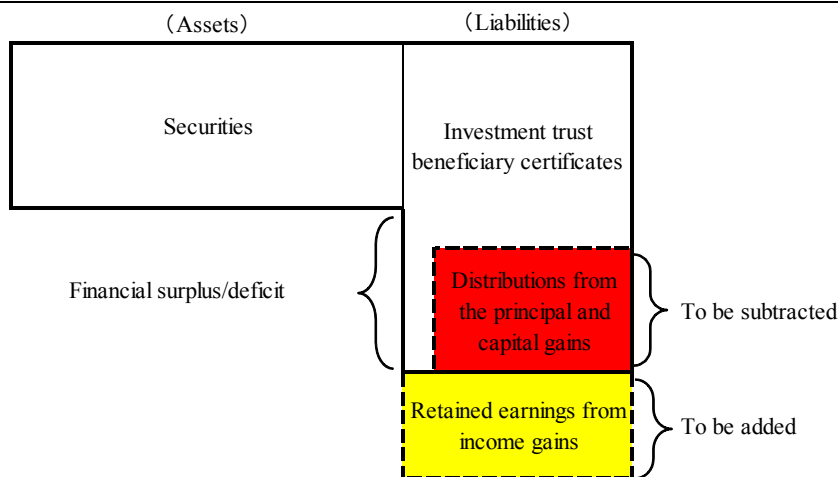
(Assets)

(Liabilities)

Securities

Investment trust beneficiary certificates

Financial surplus/deficit

Distributions from the principal and capital gains

To be subtracted

Retained earnings from income gains

To be added